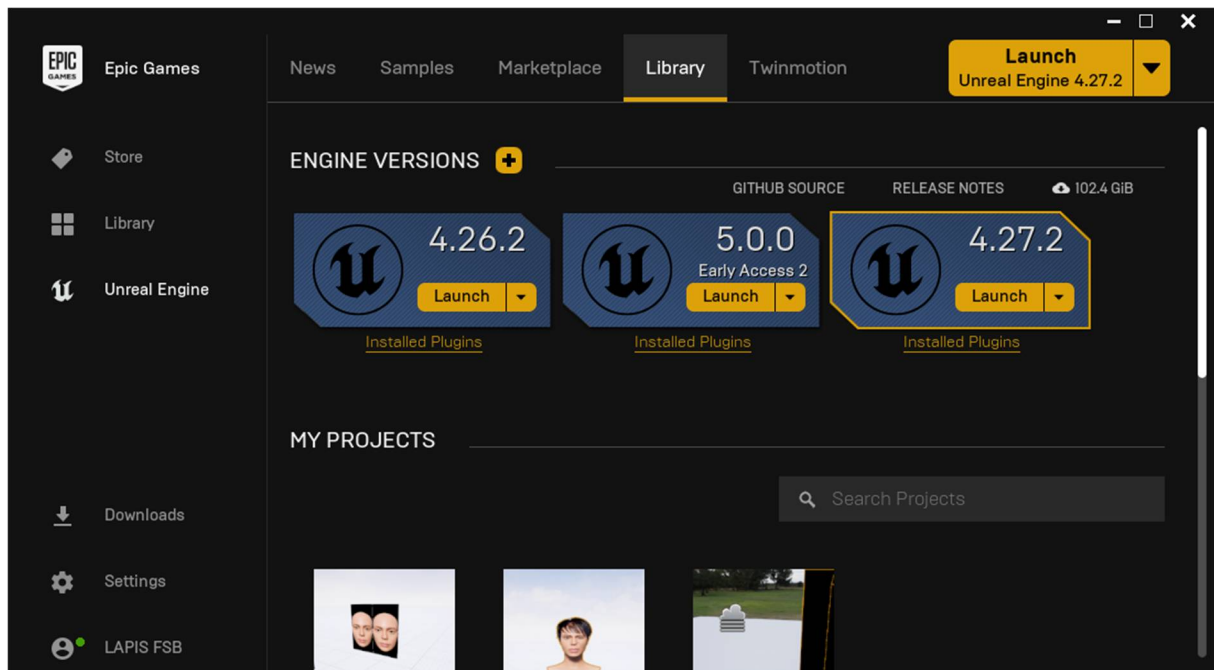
EPIC GAMES Epic Games

News Samples Marketplace Library Twinmotion

Launch
Unreal Engine 4.27.2

Store

Library

Unreal Engine

ENGINE VERSIONS

GITHUB SOURCE RELEASE NOTES 102.4 GiB

4.26.2
Launch
Installed Plugins

5.0.0
Early Access 2
Launch
Installed Plugins

4.27.2
Launch
Installed Plugins

MY PROJECTS

Search Projects

Downloads

Settings

LAPIS FSB